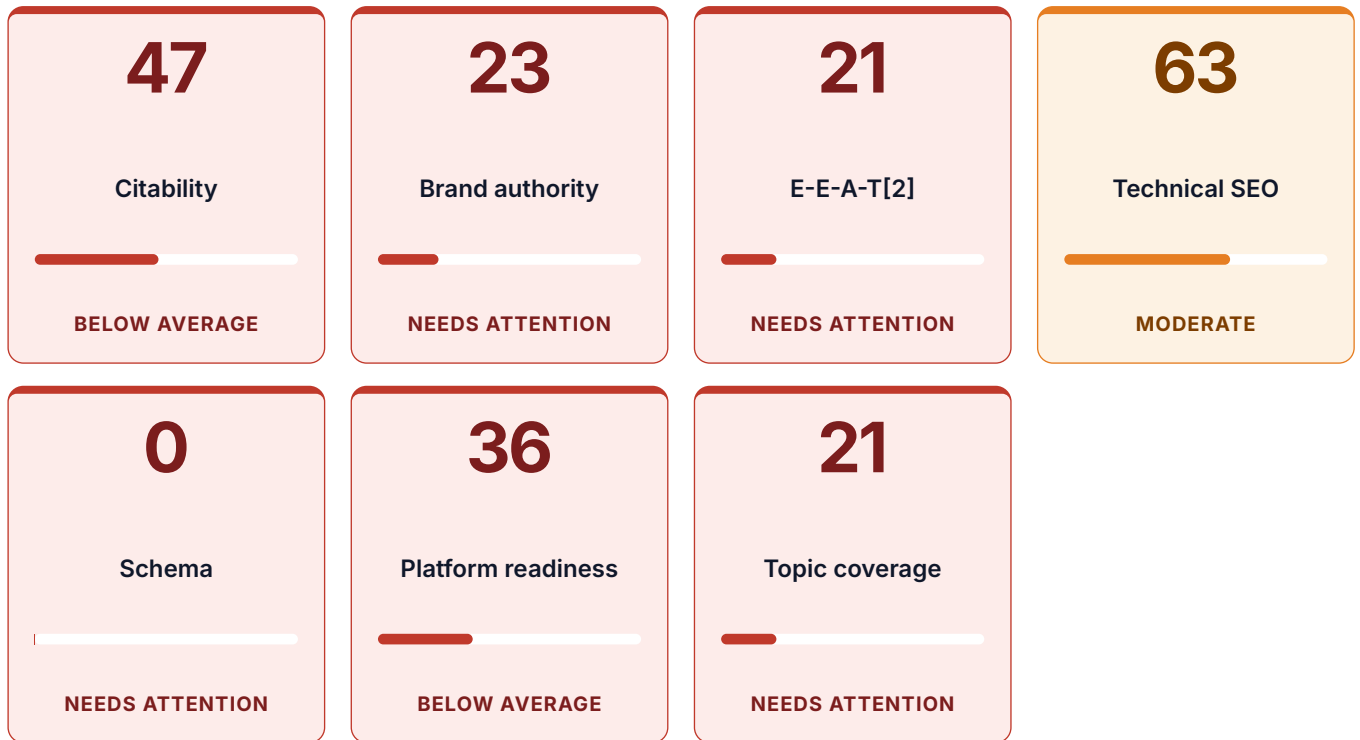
47

Citability

BELOW AVERAGE

23

Brand authority

NEEDS ATTENTION

21

E-E-A-T[2]

NEEDS ATTENTION

63

Technical SEO

MODERATE

0

Schema

NEEDS ATTENTION

36

Platform readiness

BELOW AVERAGE

21

Topic coverage

NEEDS ATTENTION